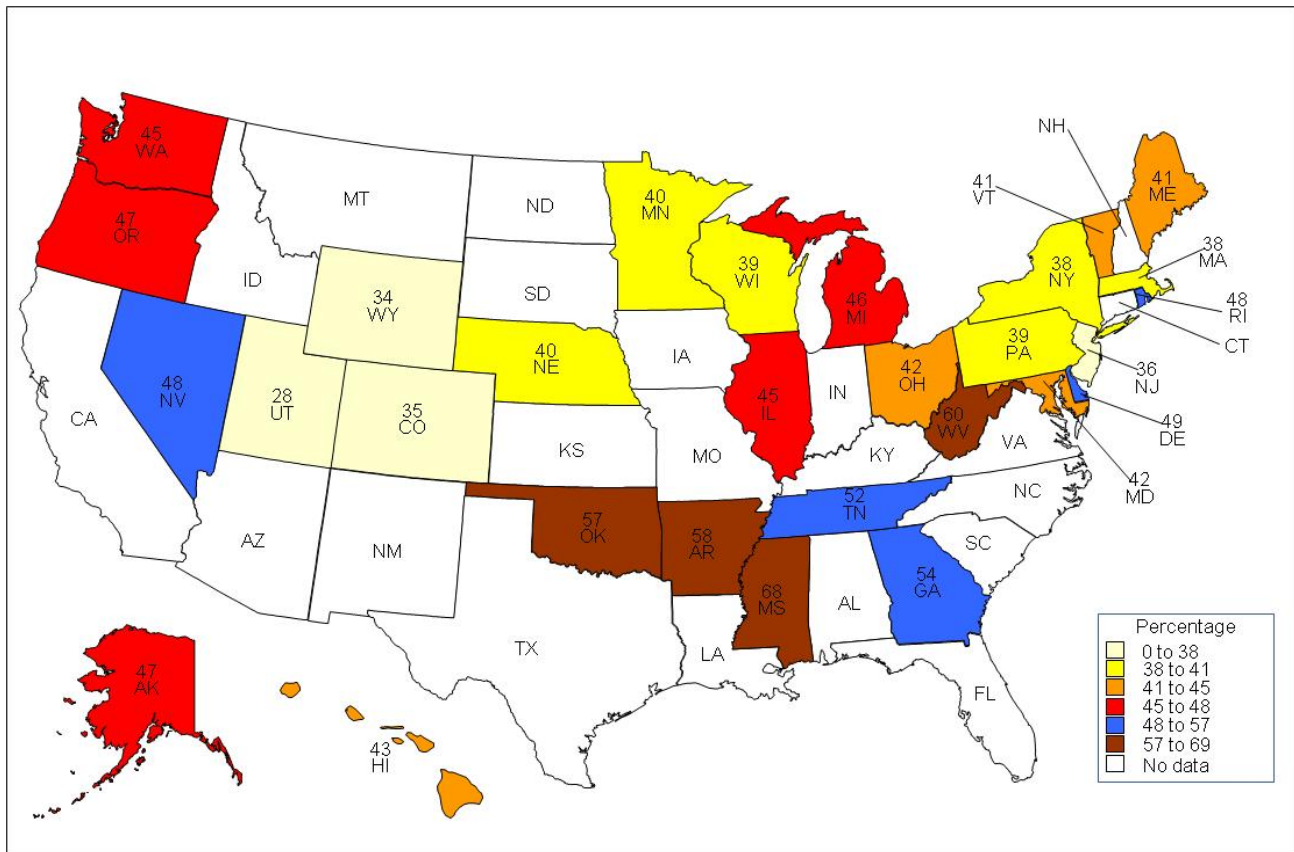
45
WA

47
OR

MT

ID

ND

SD

40
MN

39
WI

46
MI

34
WY

40
NE

IA

48
NV

28
UT

35
CO

CA

KS

MO

45
IL

IN

42
OH

KY

60
WV

VA

NH

41
VT

41
ME

38
MA

38
NY

48
RI

39
PA

CT

36
NJ

49
DE

42
MD

NC

52
TN

SC

57
OK

58
AR

68
MS

AL

54
GA

AZ

NM

TX

LA

FL

47
AK

43
HI

Percentage
0 to 38
38 to 41
41 to 45
45 to 48
48 to 57
57 to 69
No data